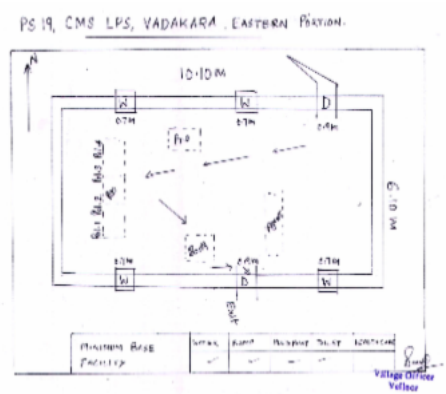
PS 19, CMS LPS, VADAKARA. EASTERN PORTION.

N

10.10 M

W
0.7M

W
0.7M

D
0.9M

PrO

BU1 BU2 BU3 BU4

Booth

Agent

6.10 M

0.7M
W

0.9M
D

0.7M
W

Exit

| MINIMUM BASE FACILITY | Water | Ramp | Electricity | Toilet | Furniture |
|---|---|---|---|---|---|
| | ✓ | ✓ | ✓ | ✓ | ✓ |

Village Officer
Velloor